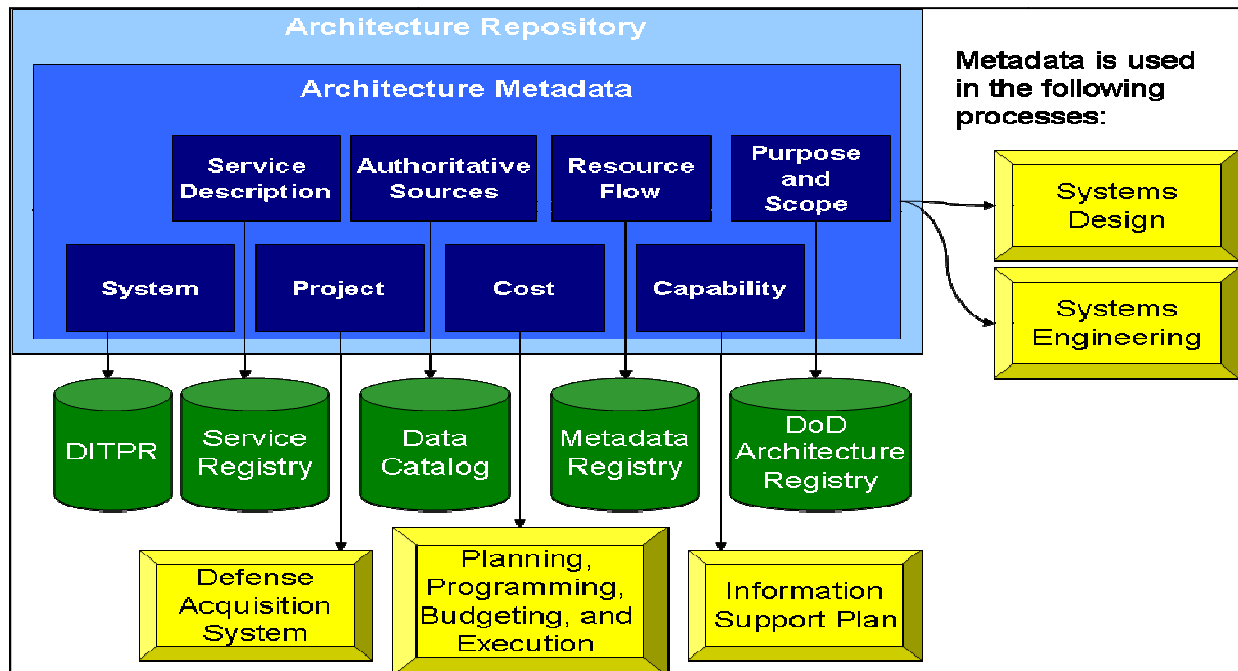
Architecture Repository

Architecture Metadata

Service Description

Authoritative Sources

Resource Flow

Purpose and Scope

System

Project

Cost

Capability

Metadata is used in the following processes:

Systems Design

Systems Engineering

DITPR

Service Registry

Data Catalog

Metadata Registry

DoD Architecture Registry

Defense Acquisition System

Planning, Programming, Budgeting, and Execution

Information Support Plan